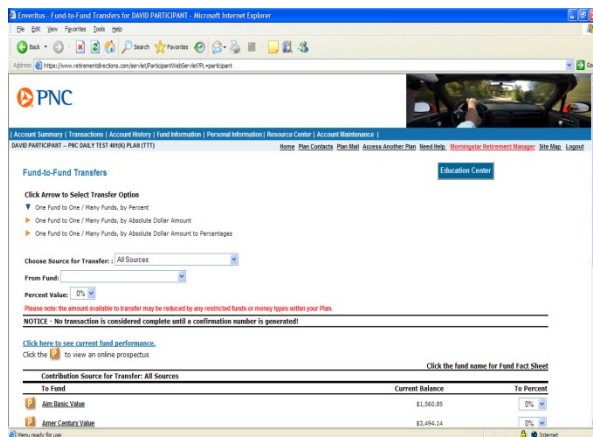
Enveritus - Fund-to-Fund Transfers for DAVID PARTICIPANT - Microsoft Internet Explorer

File Edit View Favorites Tools Help

Back Search Favorites

Address https://www.retirementdirections.com/servlet/ParticipantWebServlet?PL=participant

Go

PNC

| Account Summary | Transactions | Account History | Fund Information | Personal Information | Resource Center | Account Maintenance |

DAVID PARTICIPANT -- PNC DAILY TEST 401(K) PLAN (TTT)

Home Plan Contacts Plan Mail Access Another Plan Need Help Morningstar Retirement Manager Site Map Logout

Fund-to-Fund Transfers

Education Center

Click Arrow to Select Transfer Option

One Fund to One / Many Funds, by Percent

One Fund to One / Many Funds, by Absolute Dollar Amount

One Fund to One / Many Funds, by Absolute Dollar Amount to Percentages

Choose Source for Transfer: : All Sources

From Fund:

Percent Value: 0%

Please note: the amount available to transfer may be reduced by any restricted funds or money types within your Plan.

NOTICE - No transaction is considered complete until a confirmation number is generated!

Click here to see current fund performance.

Click the to view an online prospectus

Click the fund name for Fund Fact Sheet

Contribution Source for Transfer: All Sources

| To Fund | Current Balance | To Percent |
|---|---|---|
| Aim Basic Value | $1,560.85 | 0% |
| Amer Century Value | $3,494.14 | 0% |

Menu ready for use

Internet